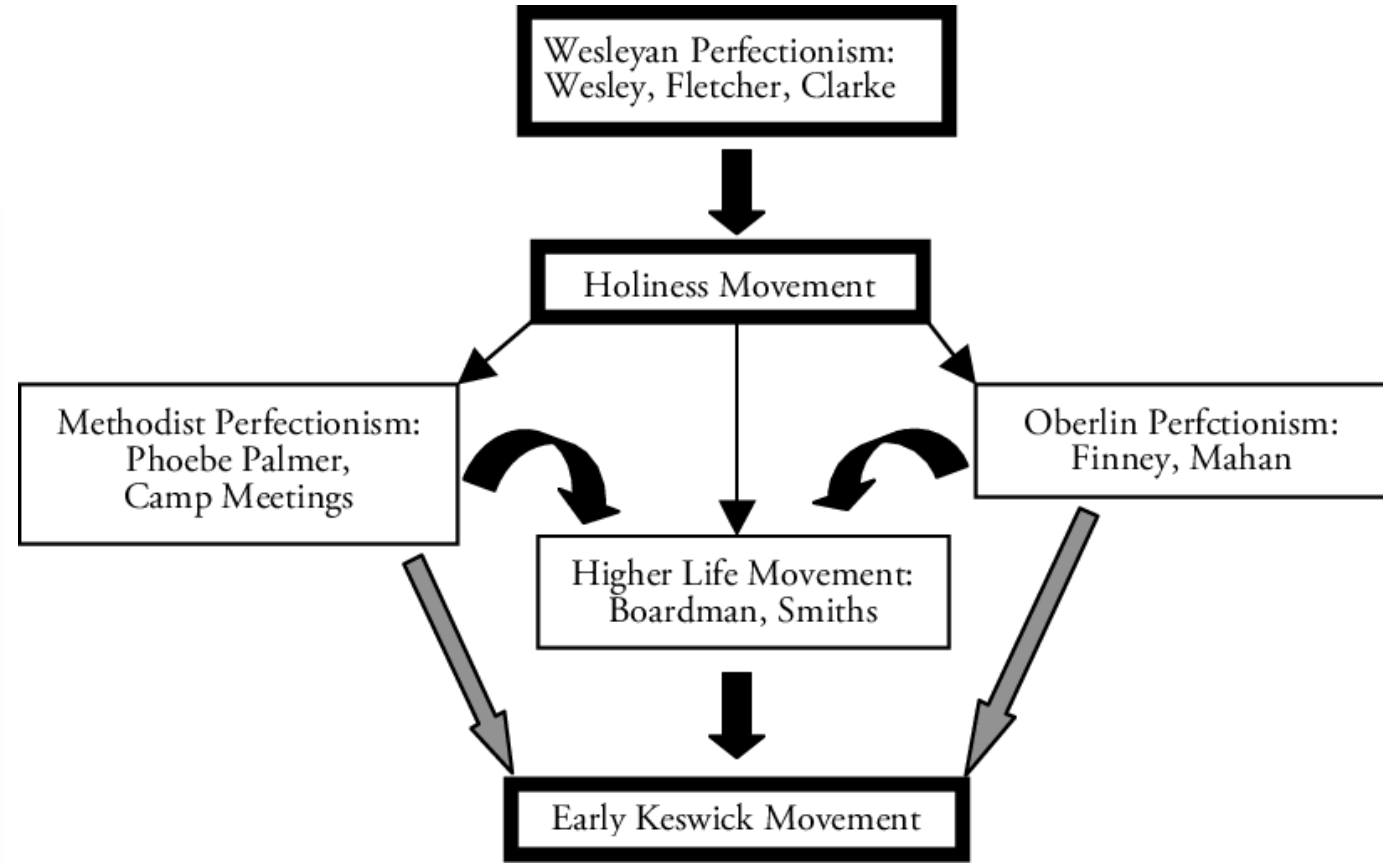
Wesleyan Perfectionism:
Wesley, Fletcher, Clarke

Holiness Movement

Methodist Perfectionism:
Phoebe Palmer,
Camp Meetings

Oberlin Perfctionism:
Finney, Mahan

Higher Life Movement:
Boardman, Smiths

Early Keswick Movement